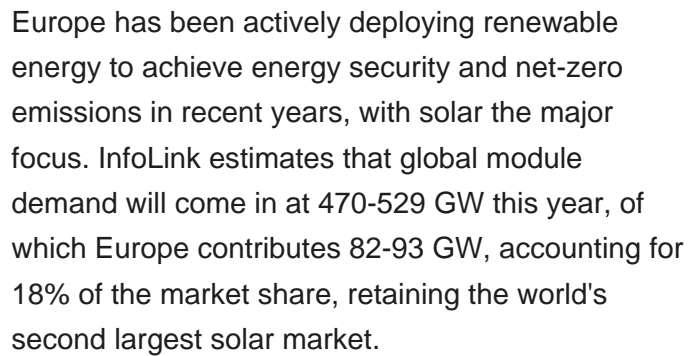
Europe has been actively deploying renewable energy to achieve energy security and net-zero emissions in recent years, with solar the major focus. InfoLink estimates that global module demand will come in at 470-529 GW this year, of which Europe contributes 82-93 GW, accounting for 18% of the market share, retaining the world's second largest solar market.